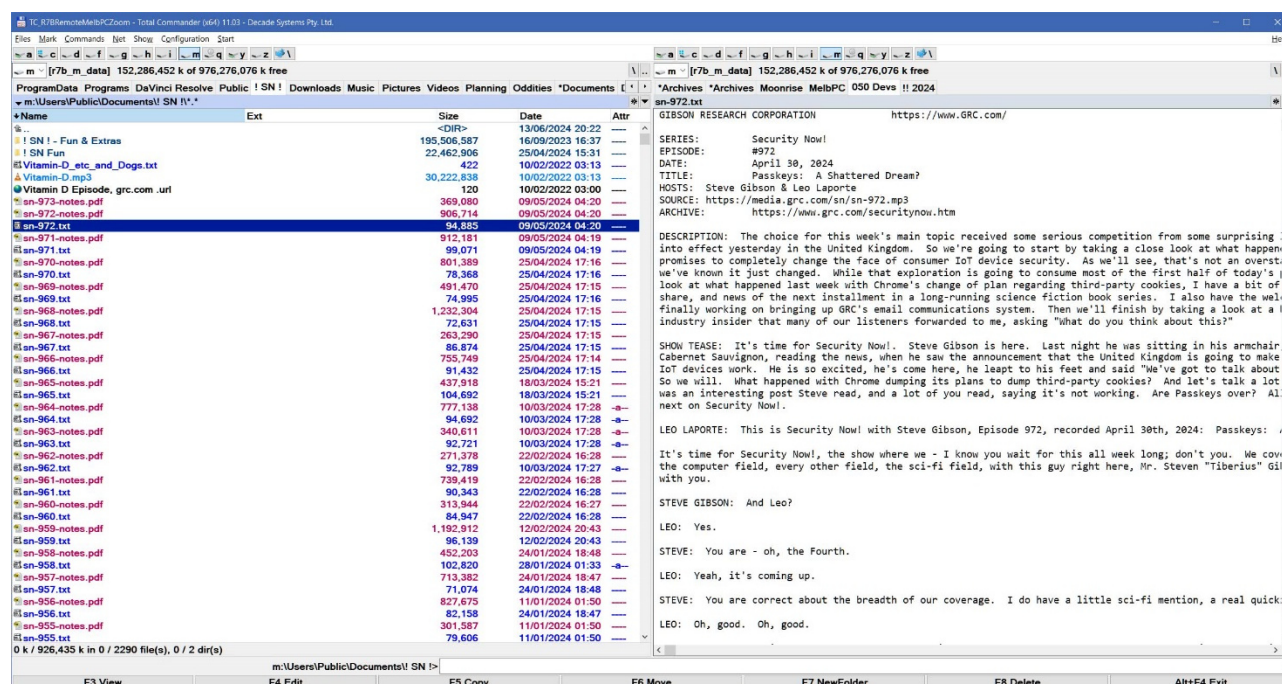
TC_R7BRemoteMelbPCZoom - Total Commander (x64) 11.03 - Decade Systems Pty. Ltd.

Files Mark Commands Net Show Configuration Start

a c d f g h i m q y z

m [r7b_m_data] 152,286,452 k of 976,276,076 k free

ProgramData Programs DaVinci Resolve Public ! SN ! Downloads Music Pictures Videos Planning Oddities *Documents

m:\Users\Public\Documents\! SN !\*.*

| Name | Ext | Size | Date | Attr |
|---|---|---|---|---|
| .. | | <DIR> | 13/06/2024 20:22 | ---- |
| ! SN ! - Fun & Extras | | 195,506,587 | 16/09/2023 16:37 | ---- |
| ! SN Fun | | 22,462,906 | 25/04/2024 15:31 | ---- |
| Vitamin-D_etc_and_Dogs.txt | | 422 | 10/02/2022 03:13 | ---- |
| Vitamin-D.mp3 | | 30,222,838 | 10/02/2022 03:13 | ---- |
| Vitamin D Episode, grc.com .url | | 120 | 10/02/2022 03:00 | ---- |
| sn-973-notes.pdf | | 369,080 | 09/05/2024 04:20 | ---- |
| sn-972-notes.pdf | | 906,714 | 09/05/2024 04:20 | ---- |
| sn-972.txt | | 94,885 | 09/05/2024 04:20 | ---- |
| sn-971-notes.pdf | | 912,181 | 09/05/2024 04:19 | ---- |
| sn-971.txt | | 99,071 | 09/05/2024 04:19 | ---- |
| sn-970-notes.pdf | | 801,389 | 25/04/2024 17:16 | ---- |
| sn-970.txt | | 78,368 | 25/04/2024 17:16 | ---- |
| sn-969-notes.pdf | | 491,470 | 25/04/2024 17:15 | ---- |
| sn-969.txt | | 74,995 | 25/04/2024 17:16 | ---- |
| sn-968-notes.pdf | | 1,232,304 | 25/04/2024 17:15 | ---- |
| sn-968.txt | | 72,631 | 25/04/2024 17:15 | ---- |
| sn-967-notes.pdf | | 263,290 | 25/04/2024 17:15 | ---- |
| sn-967.txt | | 86,874 | 25/04/2024 17:15 | ---- |
| sn-966-notes.pdf | | 755,749 | 25/04/2024 17:14 | ---- |
| sn-966.txt | | 91,432 | 25/04/2024 17:15 | ---- |
| sn-965-notes.pdf | | 437,918 | 18/03/2024 15:21 | ---- |
| sn-965.txt | | 104,692 | 18/03/2024 15:21 | ---- |
| sn-964-notes.pdf | | 777,138 | 10/03/2024 17:28 | -a-- |
| sn-964.txt | | 94,692 | 10/03/2024 17:28 | -a-- |
| sn-963-notes.pdf | | 340,611 | 10/03/2024 17:28 | -a-- |
| sn-963.txt | | 92,721 | 10/03/2024 17:28 | -a-- |
| sn-962-notes.pdf | | 271,378 | 22/02/2024 16:28 | ---- |
| sn-962.txt | | 92,789 | 10/03/2024 17:27 | -a-- |
| sn-961-notes.pdf | | 739,419 | 22/02/2024 16:28 | ---- |
| sn-961.txt | | 90,343 | 22/02/2024 16:28 | ---- |
| sn-960-notes.pdf | | 313,944 | 22/02/2024 16:27 | ---- |
| sn-960.txt | | 84,947 | 22/02/2024 16:28 | ---- |
| sn-959-notes.pdf | | 1,192,912 | 12/02/2024 20:43 | ---- |
| sn-959.txt | | 96,139 | 12/02/2024 20:43 | ---- |
| sn-958-notes.pdf | | 452,203 | 24/01/2024 18:48 | ---- |
| sn-958.txt | | 102,820 | 28/01/2024 01:33 | -a-- |
| sn-957-notes.pdf | | 713,382 | 24/01/2024 18:47 | ---- |
| sn-957.txt | | 71,074 | 24/01/2024 18:48 | ---- |
| sn-956-notes.pdf | | 827,675 | 11/01/2024 01:50 | ---- |
| sn-956.txt | | 82,158 | 24/01/2024 18:47 | ---- |
| sn-955-notes.pdf | | 301,587 | 11/01/2024 01:50 | ---- |
| sn-955.txt | | 79,606 | 11/01/2024 01:50 | ---- |

0 k / 926,435 k in 0 / 2290 file(s), 0 / 2 dir(s)

a c d f g h i m q y z

m [r7b_m_data] 152,286,452 k of 976,276,076 k free

*Archives *Archives Moonrise MelbPC 050 Devs !! 2024

sn-972.txt

GIBSON RESEARCH CORPORATION https://www.GRC.com/

SERIES: Security Now!
EPISODE: #972
DATE: April 30, 2024
TITLE: Passkeys: A Shattered Dream?
HOSTS: Steve Gibson & Leo Laporte
SOURCE: https://media.grc.com/sn/sn-972.mp3
ARCHIVE: https://www.grc.com/securitynow.htm

DESCRIPTION: The choice for this week's main topic received some serious competition from some surprising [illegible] into effect yesterday in the United Kingdom. So we're going to start by taking a close look at what happen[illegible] promises to completely change the face of consumer IoT device security. As we'll see, that's not an oversta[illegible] we've known it just changed. While that exploration is going to consume most of the first half of today's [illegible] look at what happened last week with Chrome's change of plan regarding third-party cookies, I have a bit of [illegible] share, and news of the next installment in a long-running science fiction book series. I also have the wel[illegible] finally working on bringing up GRC's email communications system. Then we'll finish by taking a look at a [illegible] industry insider that many of our listeners forwarded to me, asking "What do you think about this?"

SHOW TEASE: It's time for Security Now!. Steve Gibson is here. Last night he was sitting in his armchair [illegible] Cabernet Sauvignon, reading the news, when he saw the announcement that the United Kingdom is going to make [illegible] IoT devices work. He is so excited, he's come here, he leapt to his feet and said "We've got to talk about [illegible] So we will. What happened with Chrome dumping its plans to dump third-party cookies? And let's talk a lot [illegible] was an interesting post Steve read, and a lot of you read, saying it's not working. Are Passkeys over? Al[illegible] next on Security Now!.

LEO LAPORTE: This is Security Now! with Steve Gibson, Episode 972, recorded April 30th, 2024: Passkeys: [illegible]

It's time for Security Now!, the show where we - I know you wait for this all week long; don't you. We cov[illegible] the computer field, every other field, the sci-fi field, with this guy right here, Mr. Steven "Tiberius" Gi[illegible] with you.

STEVE GIBSON: And Leo?

LEO: Yes.

STEVE: You are - oh, the Fourth.

LEO: Yeah, it's coming up.

STEVE: You are correct about the breadth of our coverage. I do have a little sci-fi mention, a real quick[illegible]

LEO: Oh, good. Oh, good.

m:\Users\Public\Documents\! SN !>

F3 View F4 Edit F5 Copy F6 Move F7 NewFolder F8 Delete Alt+F4 Exit